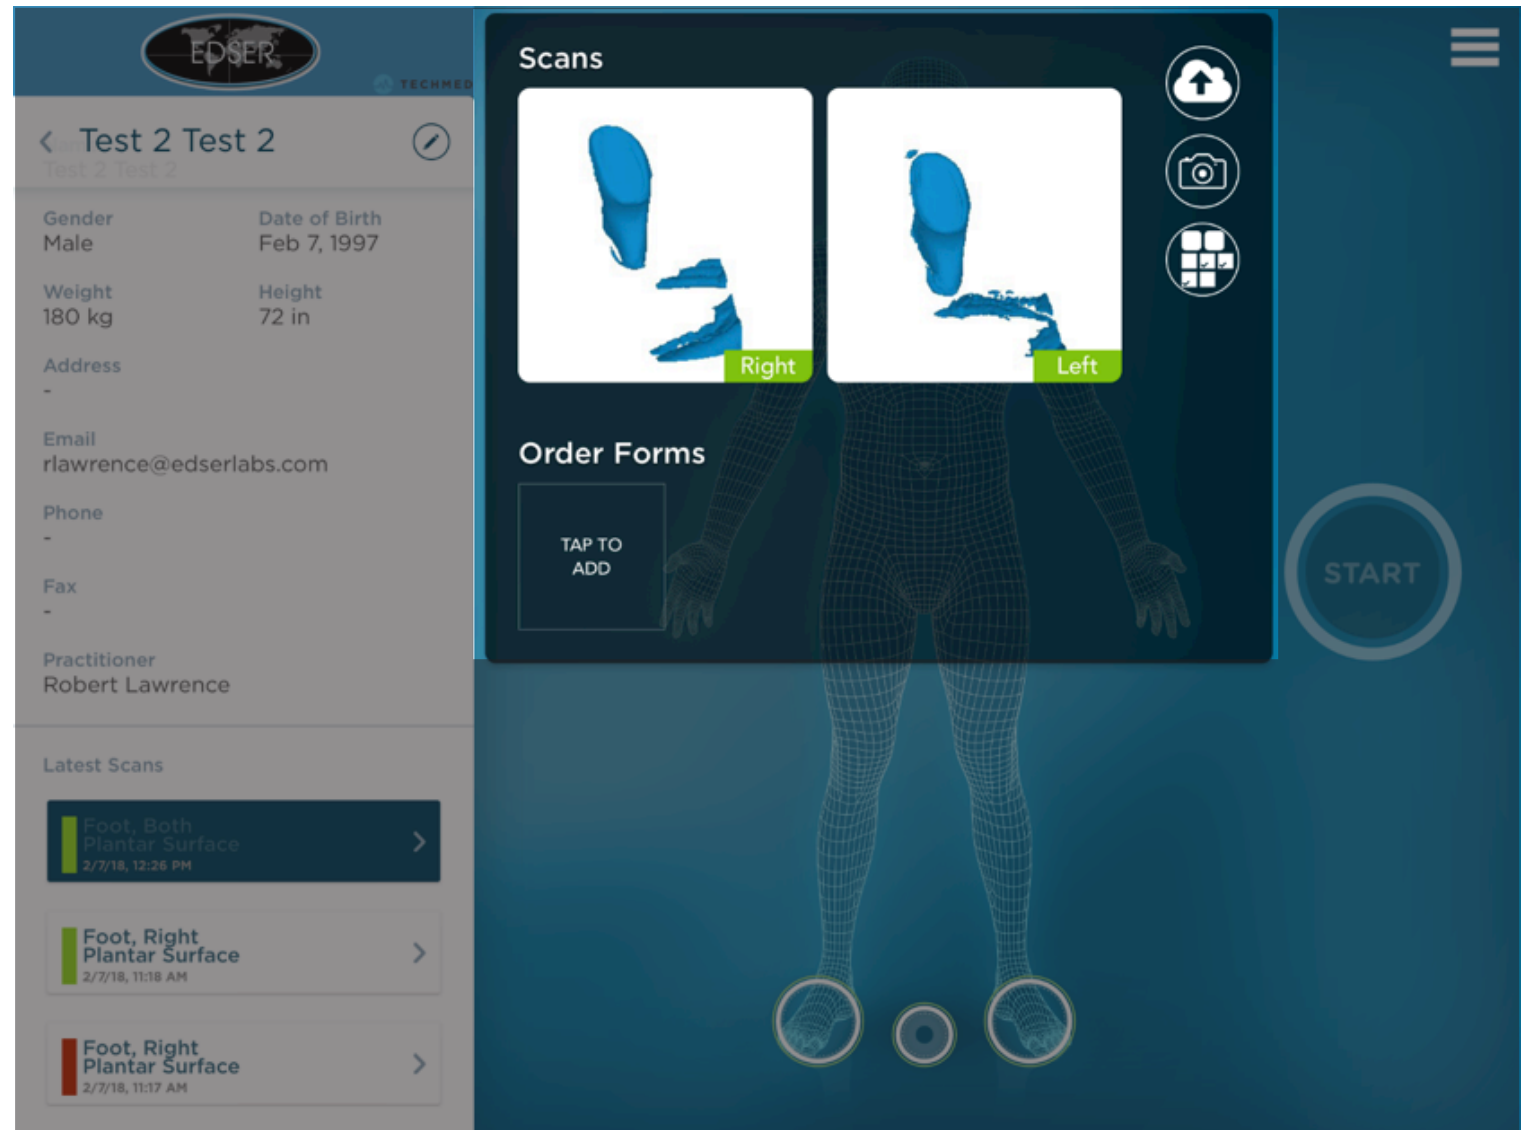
EDSER

TECHMED

Test 2 Test 2

Test 2 Test 2

Gender
Male

Date of Birth
Feb 7, 1997

Weight
180 kg

Height
72 in

Address
-

Email
rlawrence@edserlabs.com

Phone
-

Fax
-

Practitioner
Robert Lawrence

Latest Scans

Foot, Both
Plantar Surface
2/7/18, 12:26 PM

Foot, Right
Plantar Surface
2/7/18, 11:18 AM

Foot, Right
Plantar Surface
2/7/18, 11:17 AM

Scans

Right

Left

Order Forms

TAP TO ADD

START